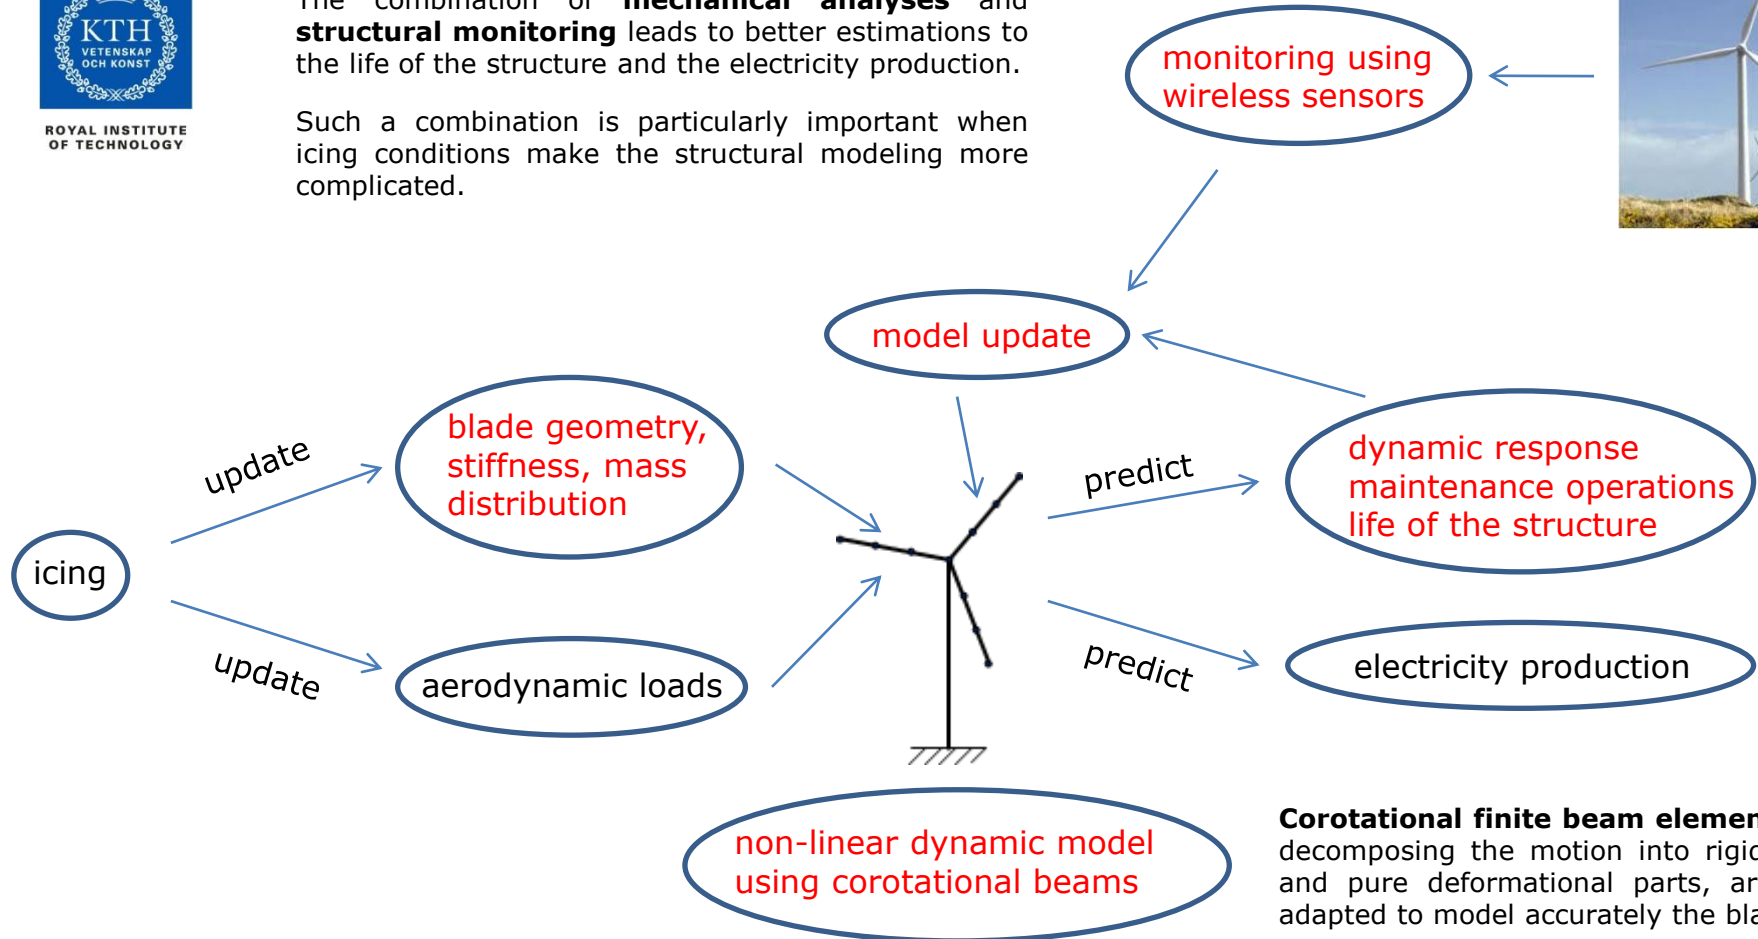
KTH
VETENSKAP OCH KONST

ROYAL INSTITUTE OF TECHNOLOGY

The combination of **mechanical analyses** and **structural monitoring** leads to better estimations to the life of the structure and the electricity production.

Such a combination is particularly important when icing conditions make the structural modeling more complicated.

monitoring using wireless sensors

model update

icing

update

update

blade geometry, stiffness, mass distribution

aerodynamic loads

predict

predict

dynamic response maintenance operations life of the structure

electricity production

non-linear dynamic model using corotational beams

**Corotational finite beam elemen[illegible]** decomposing the motion into rigi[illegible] and pure deformational parts, ar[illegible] adapted to model accurately the bla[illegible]